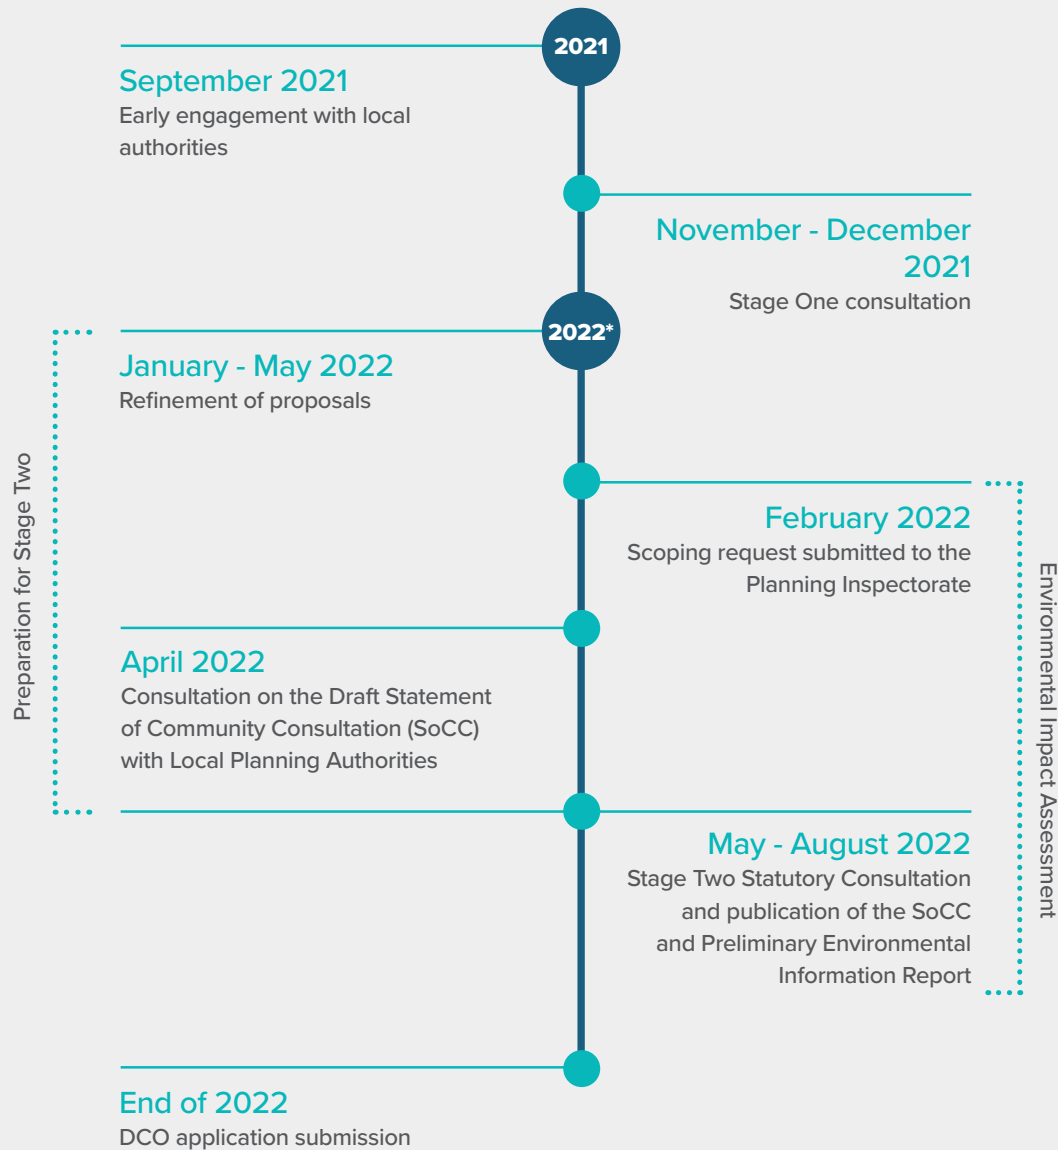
2021

September 2021
Early engagement with local authorities

November - December 2021
Stage One consultation

2022*

January - May 2022
Refinement of proposals

February 2022
Scoping request submitted to the Planning Inspectorate

April 2022
Consultation on the Draft Statement of Community Consultation (SoCC) with Local Planning Authorities

May - August 2022
Stage Two Statutory Consultation and publication of the SoCC and Preliminary Environmental Information Report

End of 2022
DCO application submission

Preparation for Stage Two

Environmental Impact Assessment